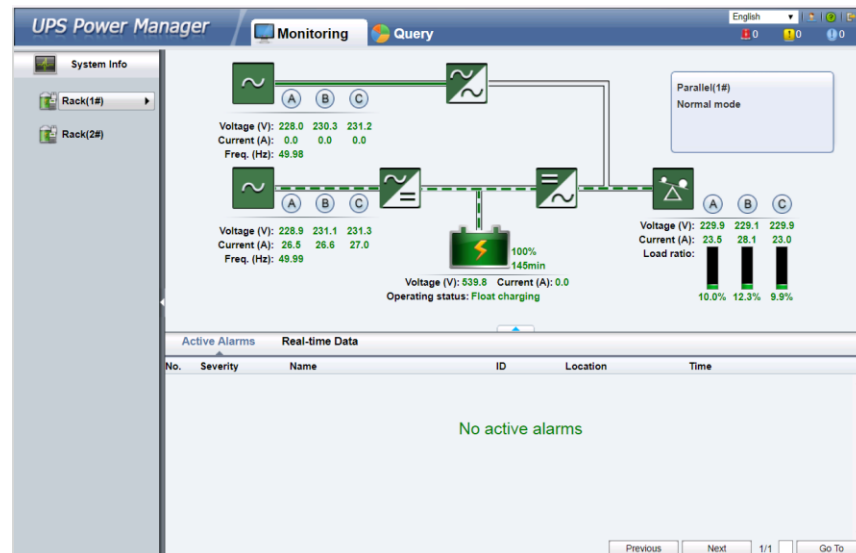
UPS Power Manager

Monitoring

Query

English

0 0 0

System Info

Rack(1#)

Rack(2#)

A B C

Voltage (V): 228.0 230.3 231.2
Current (A): 0.0 0.0 0.0
Freq. (Hz): 49.98

A B C

Voltage (V): 228.9 231.1 231.3
Current (A): 26.5 26.6 27.0
Freq. (Hz): 49.99

100%
145min

Voltage (V): 539.8 Current (A): 0.0
Operating status: Float charging

Parallel(1#)
Normal mode

A B C

Voltage (V): 229.9 229.1 229.9
Current (A): 23.5 28.1 23.0
Load ratio:

10.0% 12.3% 9.9%

Active Alarms

Real-time Data

| No. | Severity | Name | ID | Location | Time |
|---|---|---|---|---|---|

No active alarms

Previous Next 1/1 Go To